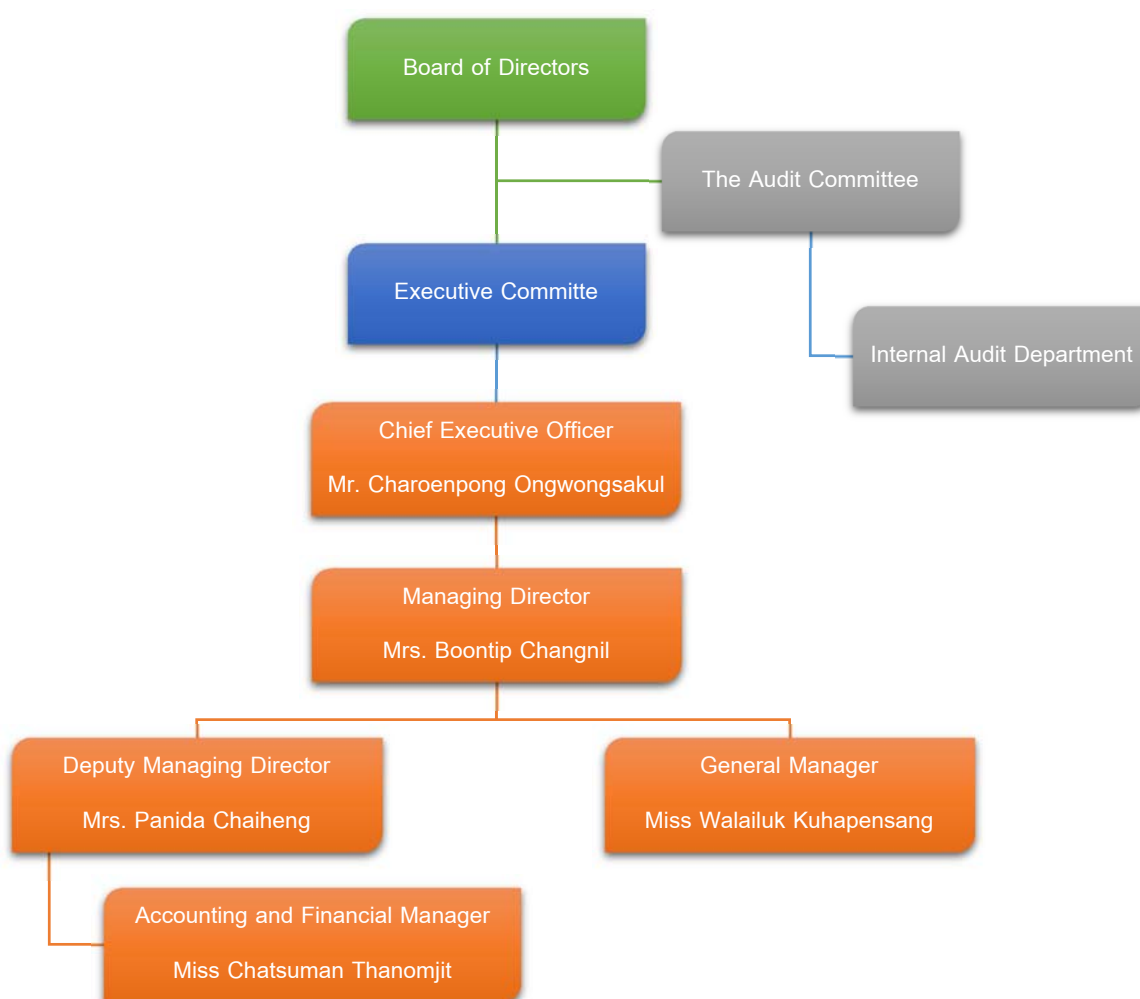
Board of Directors

The Audit Committee

Executive Committe

Internal Audit Department

Chief Executive Officer

Mr. Charoenpong Ongwongsakul

Managing Director

Mrs. Boontip Changnil

Deputy Managing Director

Mrs. Panida Chaiheng

General Manager

Miss Walailuk Kuhapensang

Accounting and Financial Manager

Miss Chatsuman Thanomjit